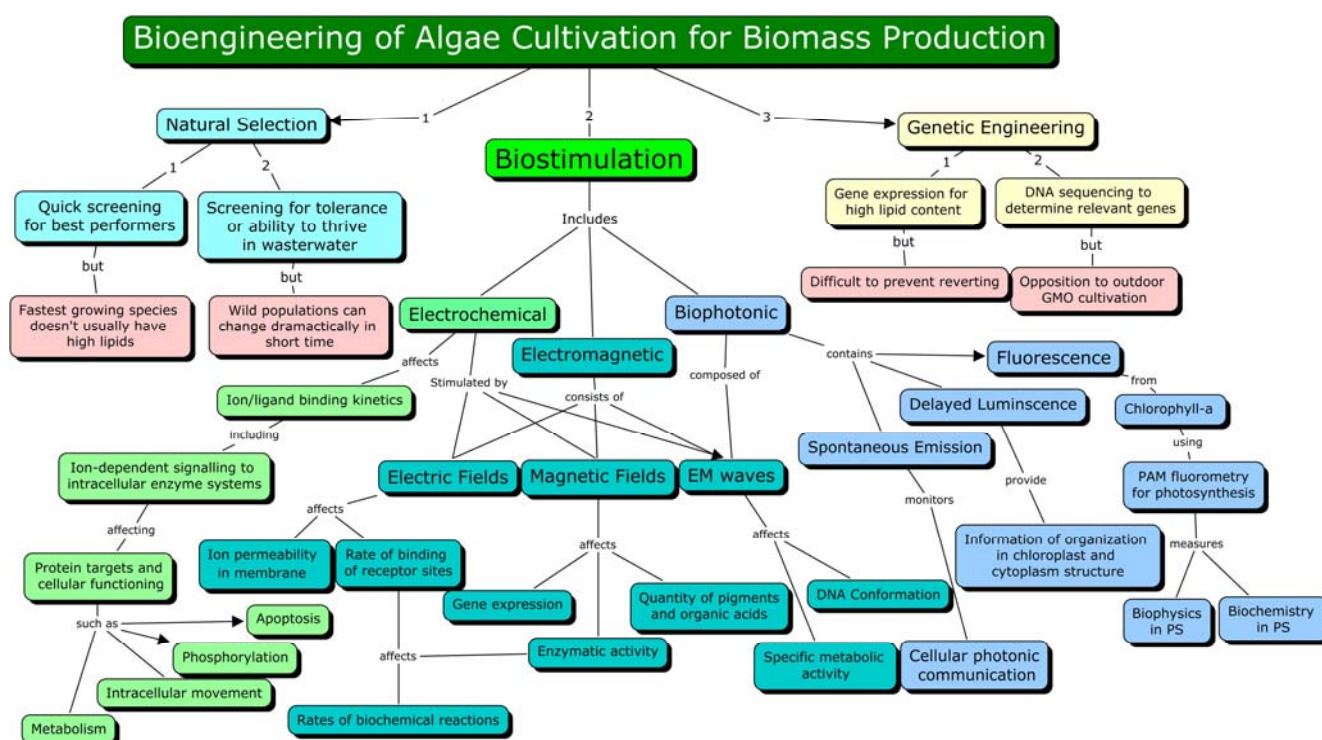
Bioengineering of Algae Cultivation for Biomass Production

1

Natural Selection

2

Biostimulation

3

Genetic Engineering

1

2

Quick screening for best performers

but

Fastest growing species doesn't usually have high lipids

Screening for tolerance or ability to thrive in wasterwater

but

Wild populations can change dramactically in short time

1

2

Gene expression for high lipid content

but

Difficult to prevent reverting

DNA sequencing to determine relevant genes

but

Opposition to outdoor GMO cultivation

Includes

Electrochemical

affects

Ion/ligand binding kinetics

including

Ion-dependent signalling to intracellular enzyme systems

affecting

Protein targets and cellular functioning

such as

Apoptosis

Phosphorylation

Intracellular movement

Metabolism

Stimulated by

Electromagnetic

consists of

Biophotonic

composed of

contains

Fluorescence

from

Chlorophyll-a

using

PAM fluorometry for photosynthesis

measures

Biophysics in PS

Biochemistry in PS

Delayed Luminscence

provide

Information of organization in chloroplast and cytoplasm structure

Spontaneous Emission

monitors

Electric Fields

affects

Ion permeability in membrane

Rate of binding of receptor sites

affects

Rates of biochemical reactions

Magnetic Fields

affects

Gene expression

Quantity of pigments and organic acids

Enzymatic activity

EM waves

affects

DNA Conformation

Specific metabolic activity

Cellular photonic communication